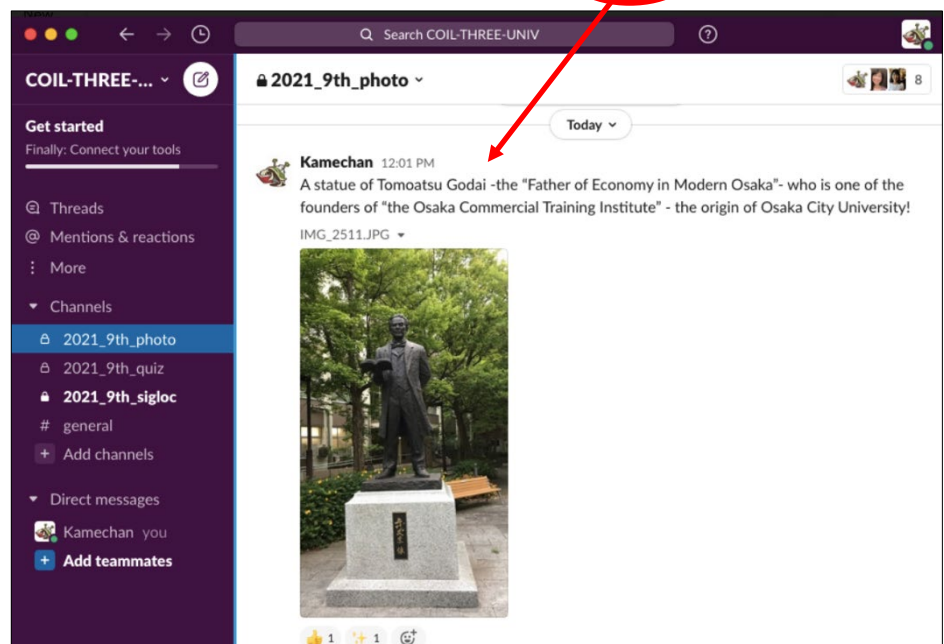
Search COIL-THREE-UNIV

COIL-THREE-...

Get started
Finally: Connect your tools

Threads
Mentions & reactions
More

Channels
2021_9th_photo
2021_9th_quiz
2021_9th_sigloc
general
Add channels

Direct messages
Kamechan you
Add teammates

2021_9th_photo

8

Today

Kamechan 12:01 PM
A statue of Tomoatsu Godai -the "Father of Economy in Modern Osaka"- who is one of the founders of "the Osaka Commercial Training Institute" - the origin of Osaka City University!

IMG_2511.JPG

1 1